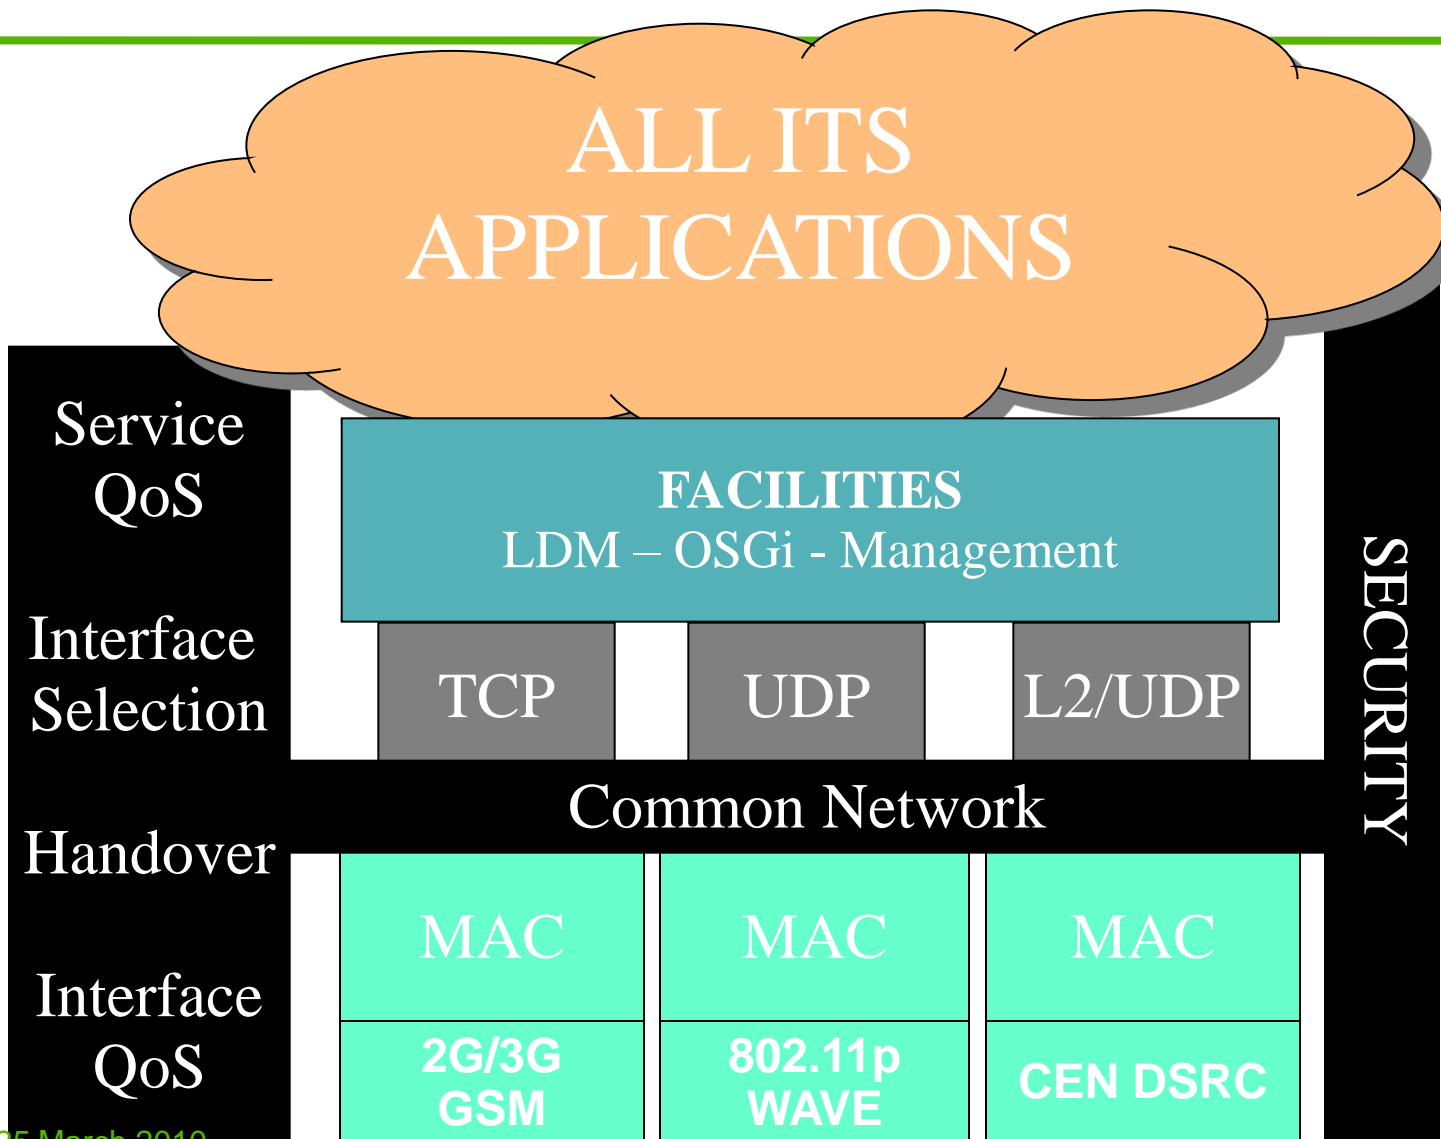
ALL ITS APPLICATIONS

Service QoS

Interface Selection

Handover

Interface QoS

FACILITIES
LDM – OSGi - Management

TCP

UDP

L2/UDP

Common Network

MAC

MAC

MAC

2G/3G GSM

802.11p WAVE

CEN DSRC

SECURITY

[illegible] March 2010